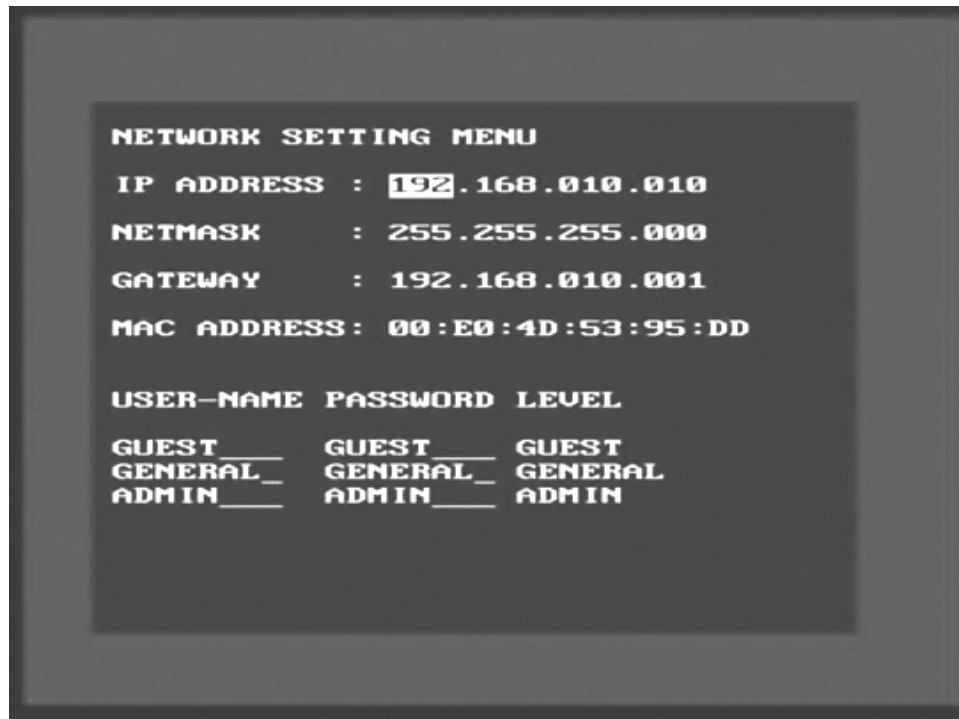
NETWORK SETTING MENU

IP ADDRESS : 192.168.010.010

NETMASK : 255.255.255.000

GATEWAY : 192.168.010.001

MAC ADDRESS: 00:E0:4D:53:95:DD

| USER-NAME | PASSWORD | LEVEL |
|---|---|---|
| GUEST___ | GUEST___ | GUEST |
| GENERAL_ | GENERAL_ | GENERAL |
| ADMIN___ | ADMIN___ | ADMIN |